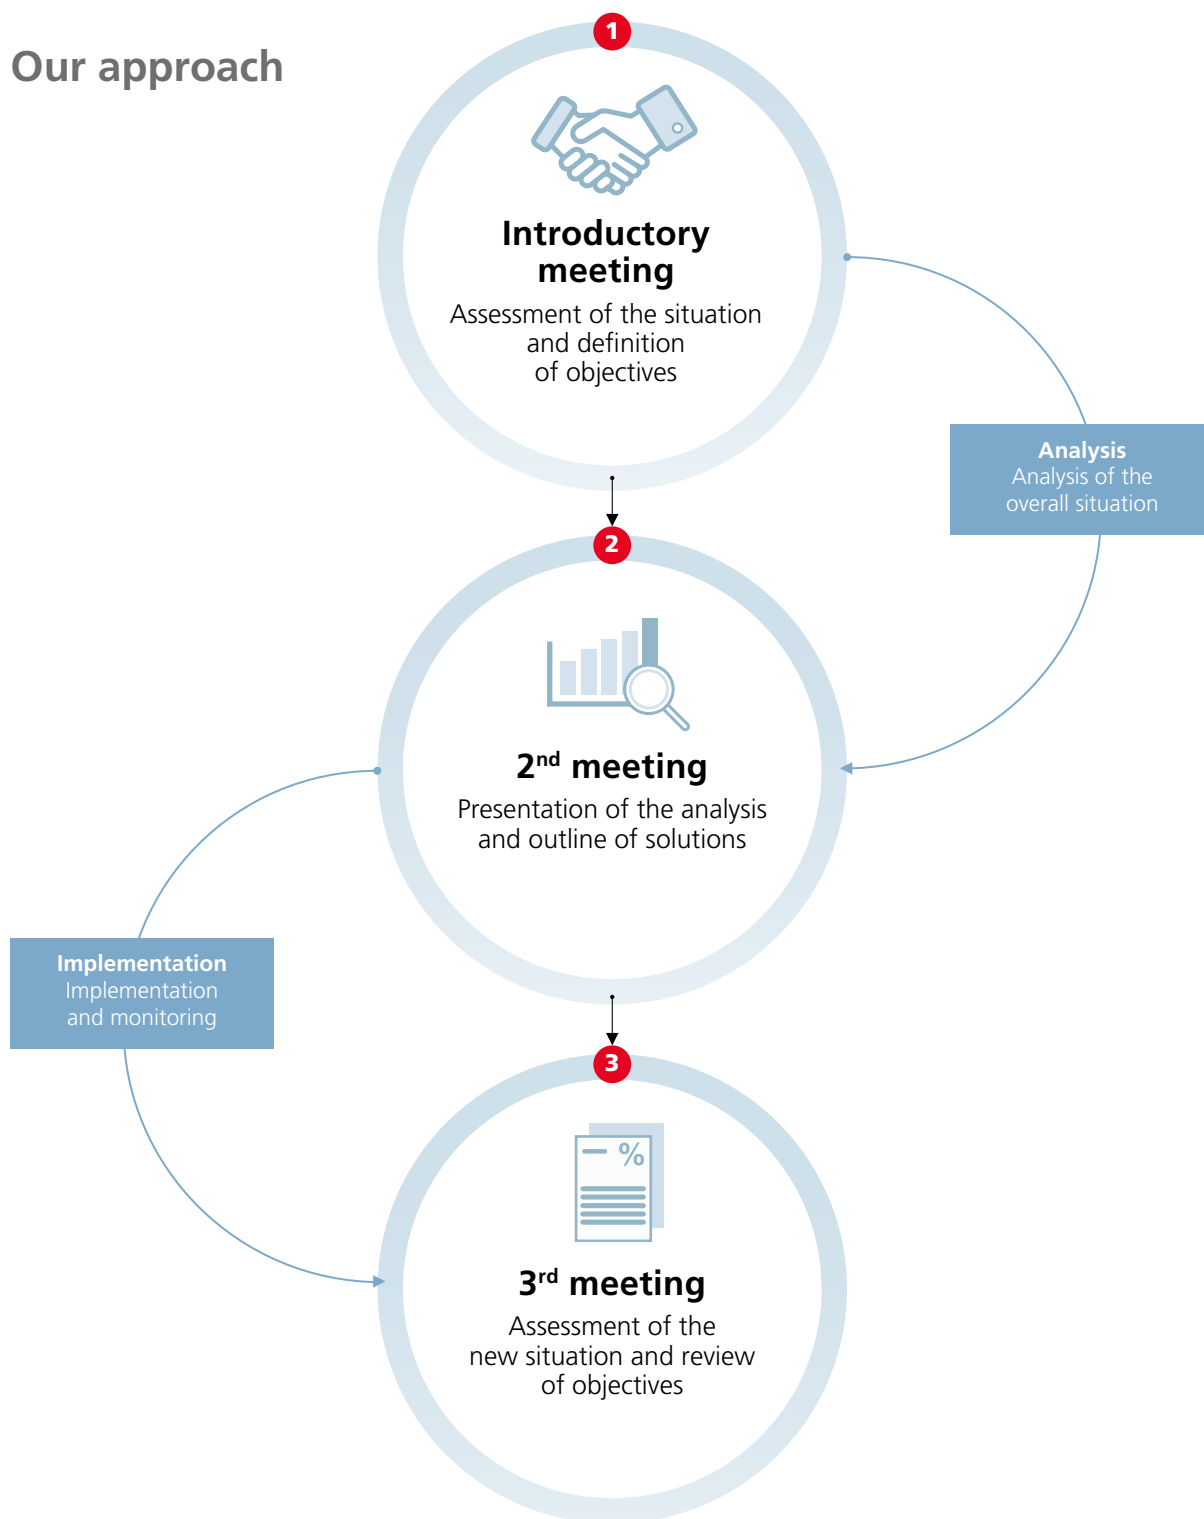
Our approach

1

Introductory meeting

Assessment of the situation and definition of objectives

Analysis
Analysis of the overall situation

2

2$^{nd}$ meeting

Presentation of the analysis and outline of solutions

Implementation
Implementation and monitoring

3

%

3$^{rd}$ meeting

Assessment of the new situation and review of objectives